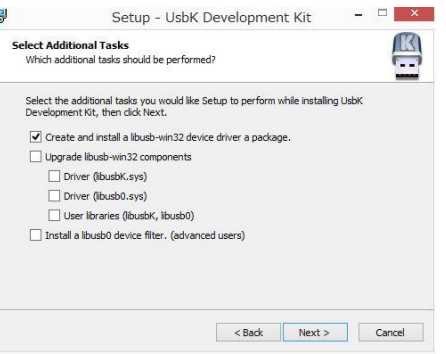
Setup - UsbK Development Kit

Select Additional Tasks
Which additional tasks should be performed?

Select the additional tasks you would like Setup to perform while installing UsbK Development Kit, then click Next.

Create and install a libusb-win32 device driver a package.

Upgrade libusb-win32 components

Driver (libusbK.sys)

Driver (libusb0.sys)

User libraries (libusbK, libusb0)

Install a libusb0 device filter. (advanced users)

< Back
Next >
Cancel